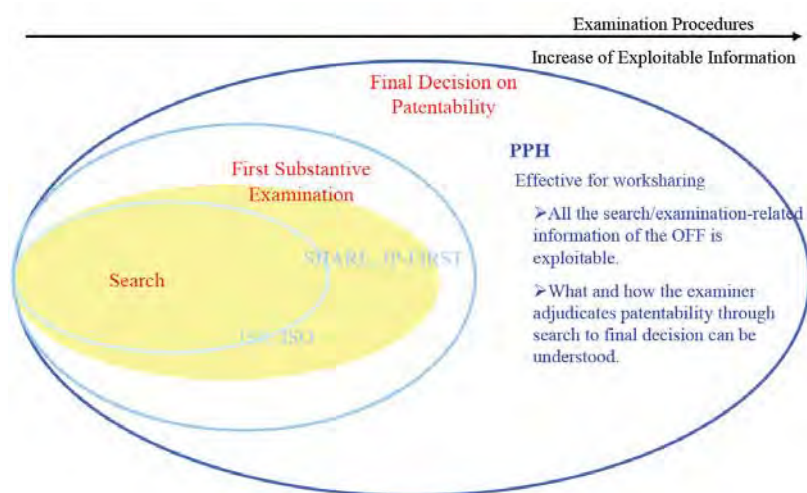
Examination Procedures

Increase of Exploitable Information

Final Decision on Patentability

PPH

Effective for worksharing

➢All the search/examination-related information of the OFF is exploitable.

➢What and how the examiner adjudicates patentability through search to final decision can be understood.

First Substantive Examination

Search

SHARE, JP-FIRST

ISR, ISO